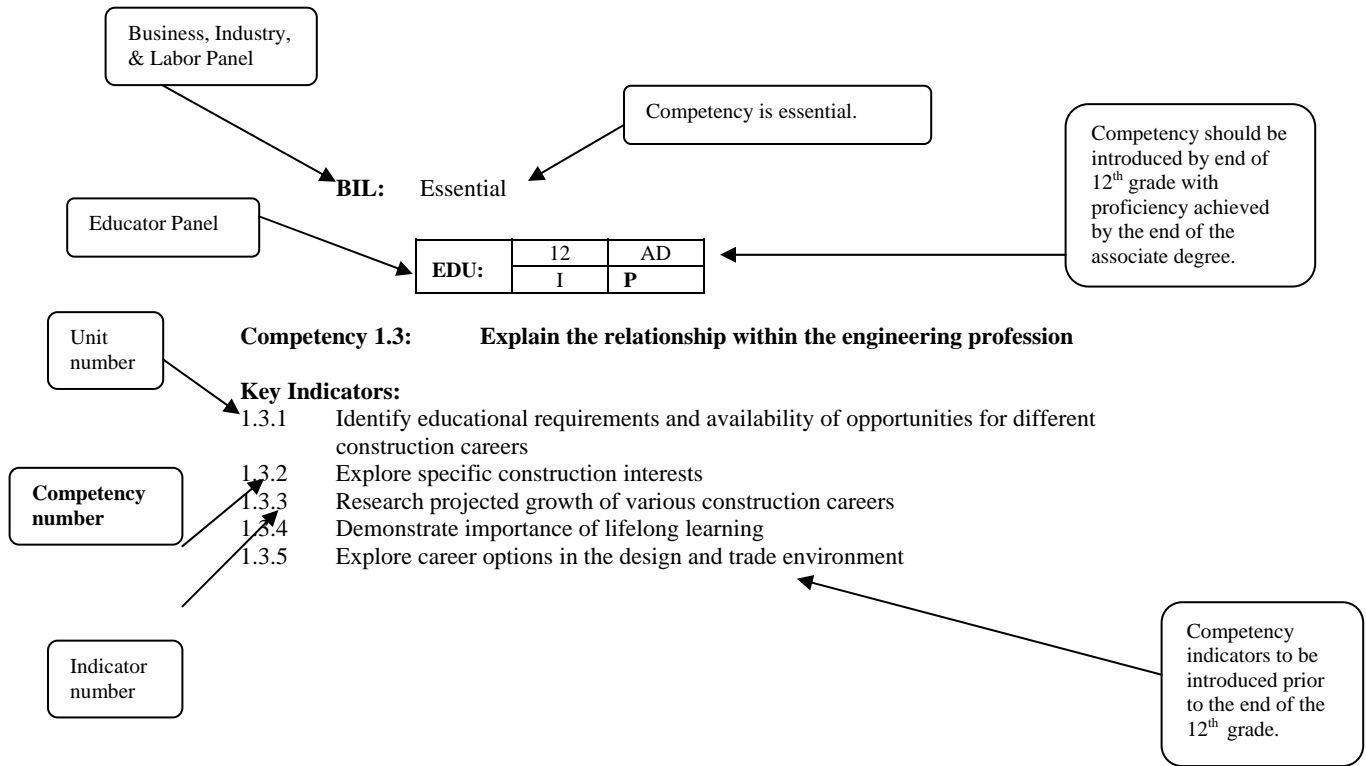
Business, Industry, & Labor Panel

Competency is essential.

Competency should be introduced by end of $12^{th}$ grade with proficiency achieved by the end of the associate degree.

**BIL:** Essential

Educator Panel

| EDU: | 12 | AD |
|---|---|---|
| | I | **P** |

Unit number

**Competency 1.3: Explain the relationship within the engineering profession**

**Key Indicators:**
1.3.1 Identify educational requirements and availability of opportunities for different construction careers
1.3.2 Explore specific construction interests
1.3.3 Research projected growth of various construction careers
1.3.4 Demonstrate importance of lifelong learning
1.3.5 Explore career options in the design and trade environment

**Competency number**

Indicator number

Competency indicators to be introduced prior to the end of the $12^{th}$ grade.